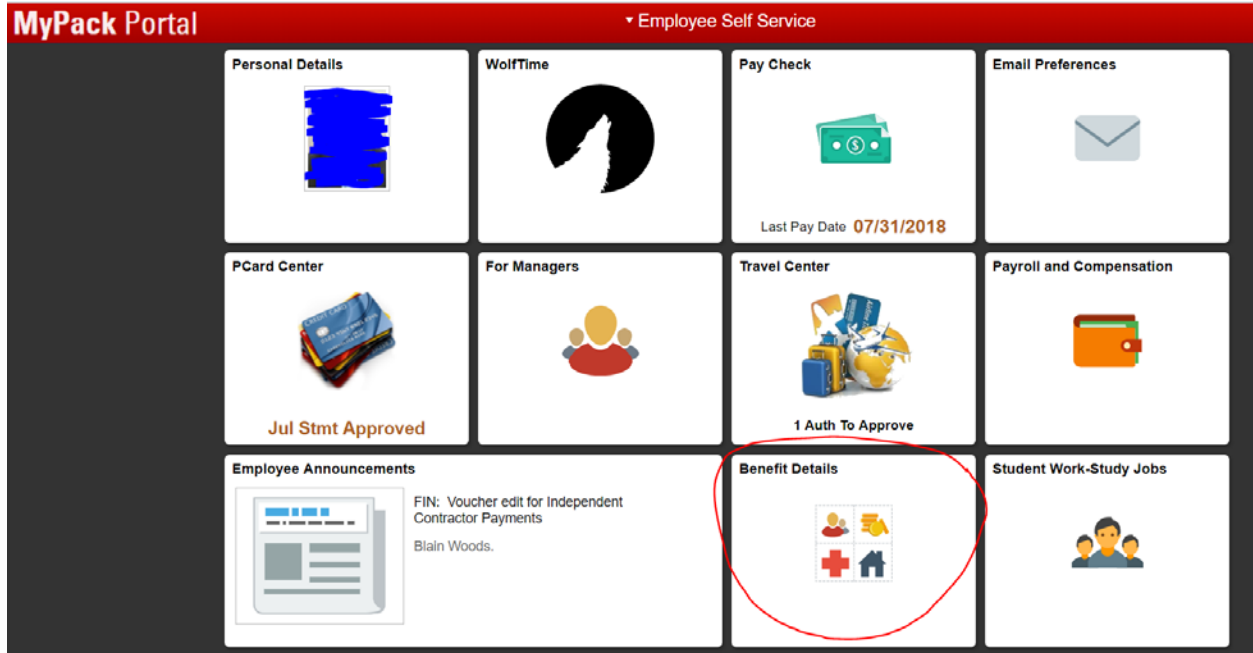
MyPack Portal

▾ Employee Self Service

Personal Details

WolfTime

Pay Check

Last Pay Date 07/31/2018

Email Preferences

PCard Center

Jul Stmt Approved

For Managers

Travel Center

1 Auth To Approve

Payroll and Compensation

Employee Announcements

FIN: Voucher edit for Independent Contractor Payments

Blain Woods.

Benefit Details

Student Work-Study Jobs